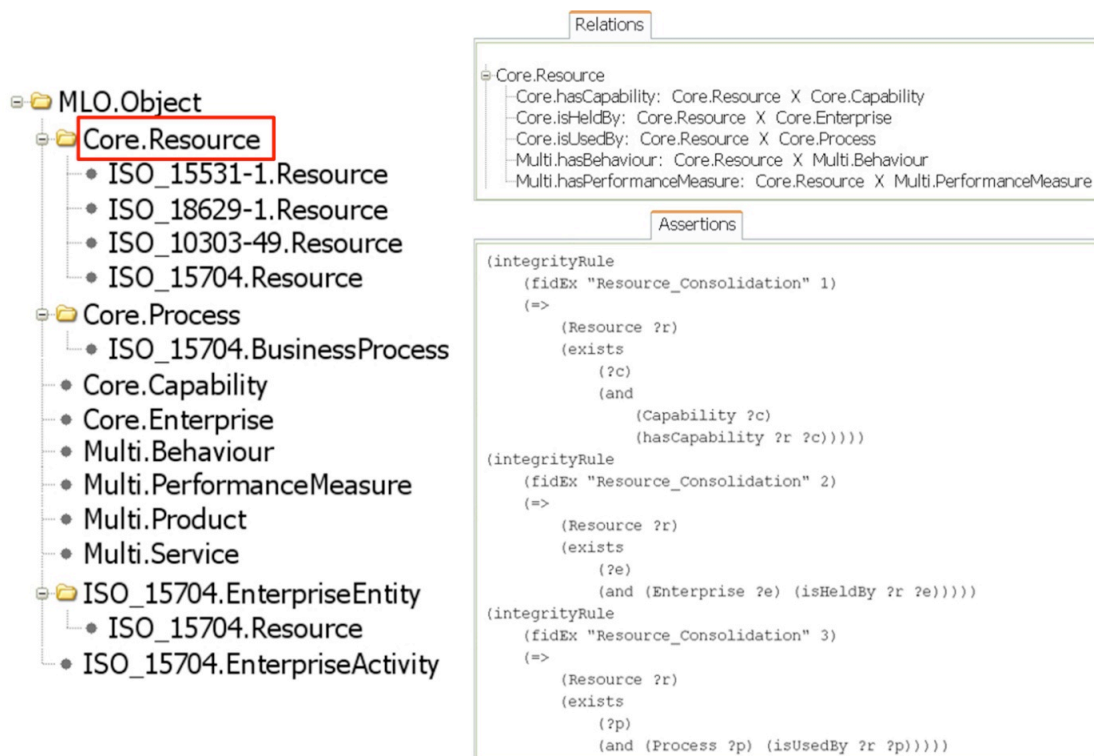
MLO.Object
Core.Resource
ISO_15531-1.Resource
ISO_18629-1.Resource
ISO_10303-49.Resource
ISO_15704.Resource
Core.Process
ISO_15704.BusinessProcess
Core.Capability
Core.Enterprise
Multi.Behaviour
Multi.PerformanceMeasure
Multi.Product
Multi.Service
ISO_15704.EnterpriseEntity
ISO_15704.Resource
ISO_15704.EnterpriseActivity

Relations

Core.Resource
Core.hasCapability: Core.Resource X Core.Capability
Core.isHeldBy: Core.Resource X Core.Enterprise
Core.isUsedBy: Core.Resource X Core.Process
Multi.hasBehaviour: Core.Resource X Multi.Behaviour
Multi.hasPerformanceMeasure: Core.Resource X Multi.PerformanceMeasure

Assertions

(integrityRule
(fidEx "Resource_Consolidation" 1)
(=>
(Resource ?r)
(exists
(?c)
(and
(Capability ?c)
(hasCapability ?r ?c)))))
(integrityRule
(fidEx "Resource_Consolidation" 2)
(=>
(Resource ?r)
(exists
(?e)
(and (Enterprise ?e) (isHeldBy ?r ?e)))))
(integrityRule
(fidEx "Resource_Consolidation" 3)
(=>
(Resource ?r)
(exists
(?p)
(and (Process ?p) (isUsedBy ?r ?p)))))